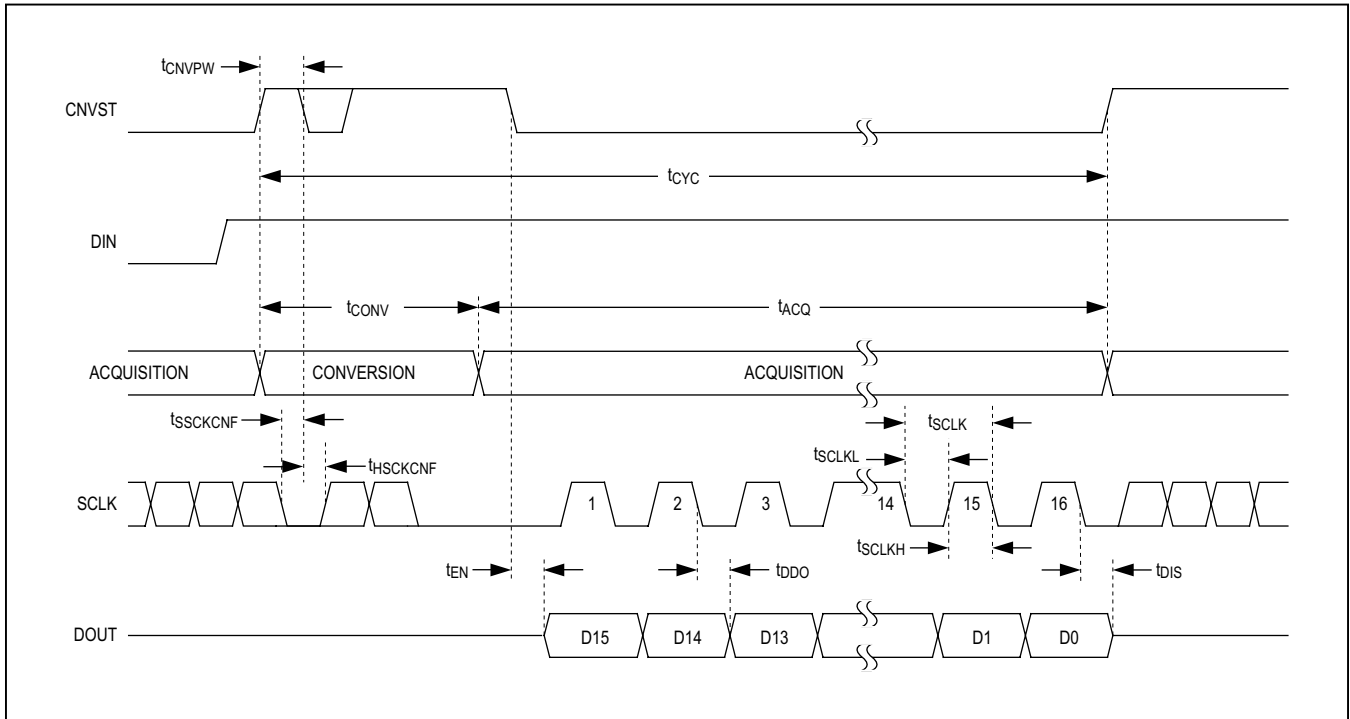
$t_{CNVPW}$

CNVST

$t_{CYC}$

DIN

$t_{CONV}$

$t_{ACQ}$

ACQUISITION

CONVERSION

ACQUISITION

$t_{SSCKCNF}$

$t_{SCLK}$

$t_{SCLKL}$

$t_{HSCKCNF}$

SCLK

1

2

3

14

15

16

$t_{SCLKH}$

$t_{EN}$

$t_{DDO}$

$t_{DIS}$

DOUT

D15

D14

D13

D1

D0